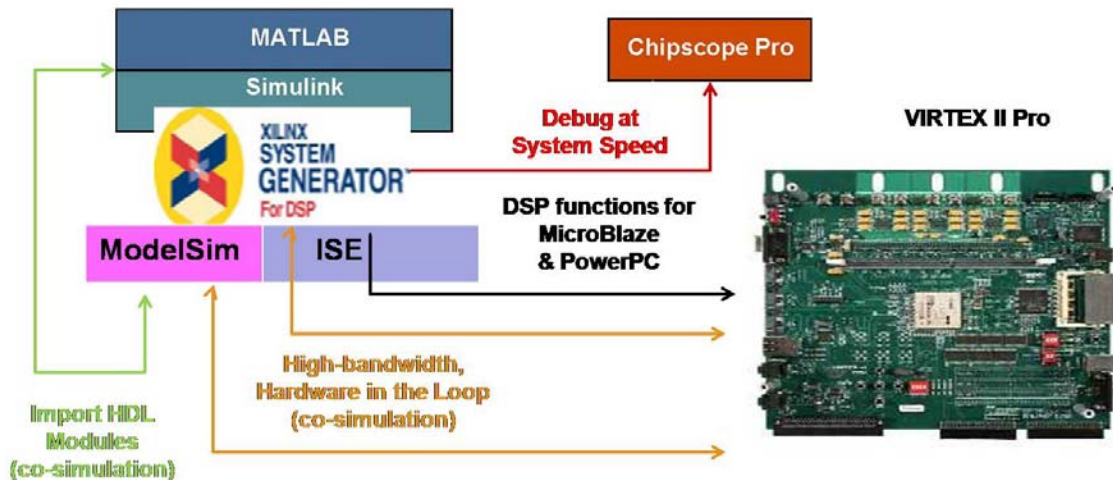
MATLAB

Simulink

XILINX SYSTEM GENERATOR For DSP

ModelSim

ISE

Chipscope Pro

Debug at System Speed

VIRTEX II Pro

DSP functions for MicroBlaze & PowerPC

High-bandwidth, Hardware in the Loop (co-simulation)

Import HDL Modules (co-simulation)